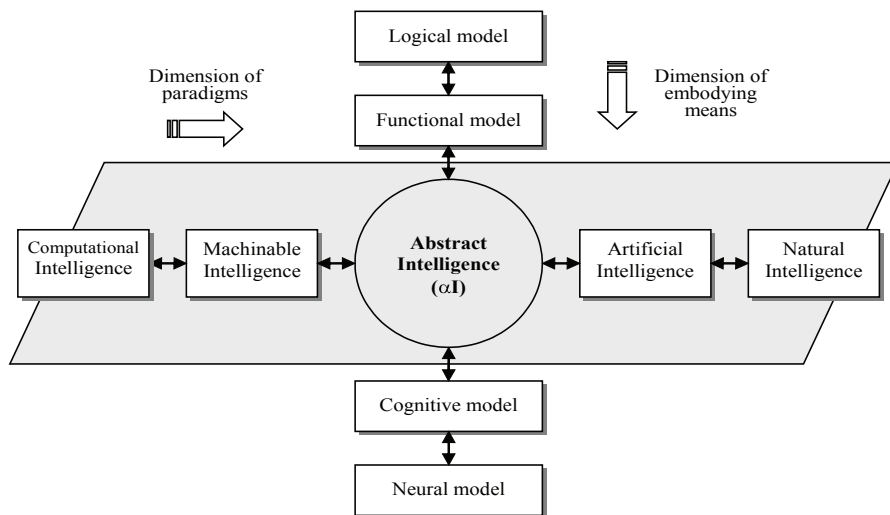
Logical model

Dimension of paradigms

Dimension of embodying means

Functional model

Computational Intelligence

Machinable Intelligence

Abstract Intelligence ($\alpha$I)

Artificial Intelligence

Natural Intelligence

Cognitive model

Neural model